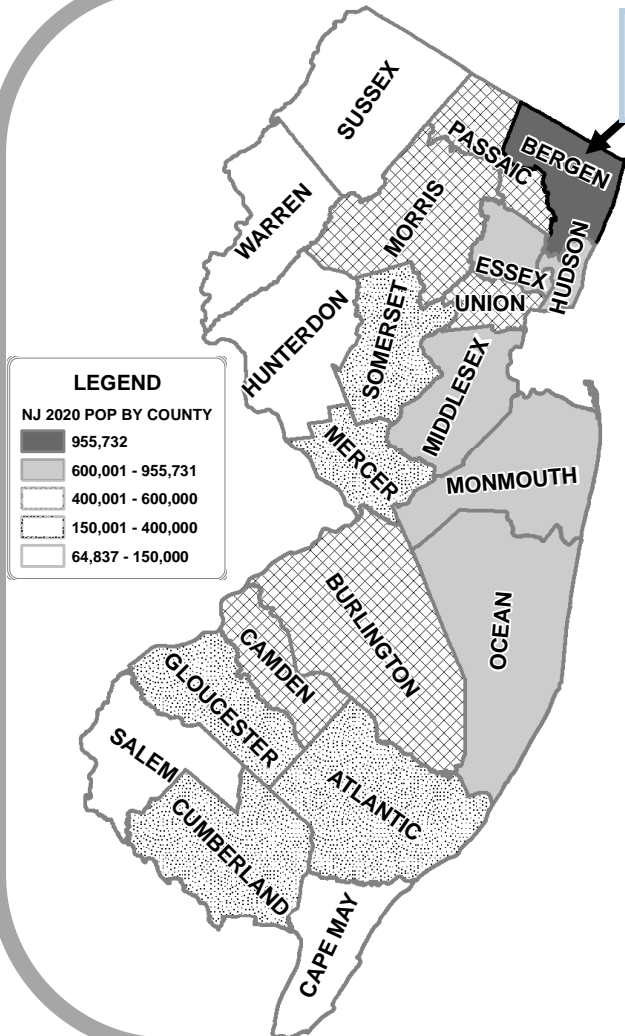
SUSSEX
PASSAIC
BERGEN
WARREN
MORRIS
HUDSON
ESSEX
UNION
HUNTERDON
SOMERSET
MIDDLESEX

LEGEND
NJ 2020 POP BY COUNTY
955,732
600,001 - 955,731
400,001 - 600,000
150,001 - 400,000
64,837 - 150,000

MERCER
MONMOUTH
BURLINGTON
OCEAN
CAMDEN
GLOUCESTER
SALEM
CUMBERLAND
ATLANTIC
CAPE MAY